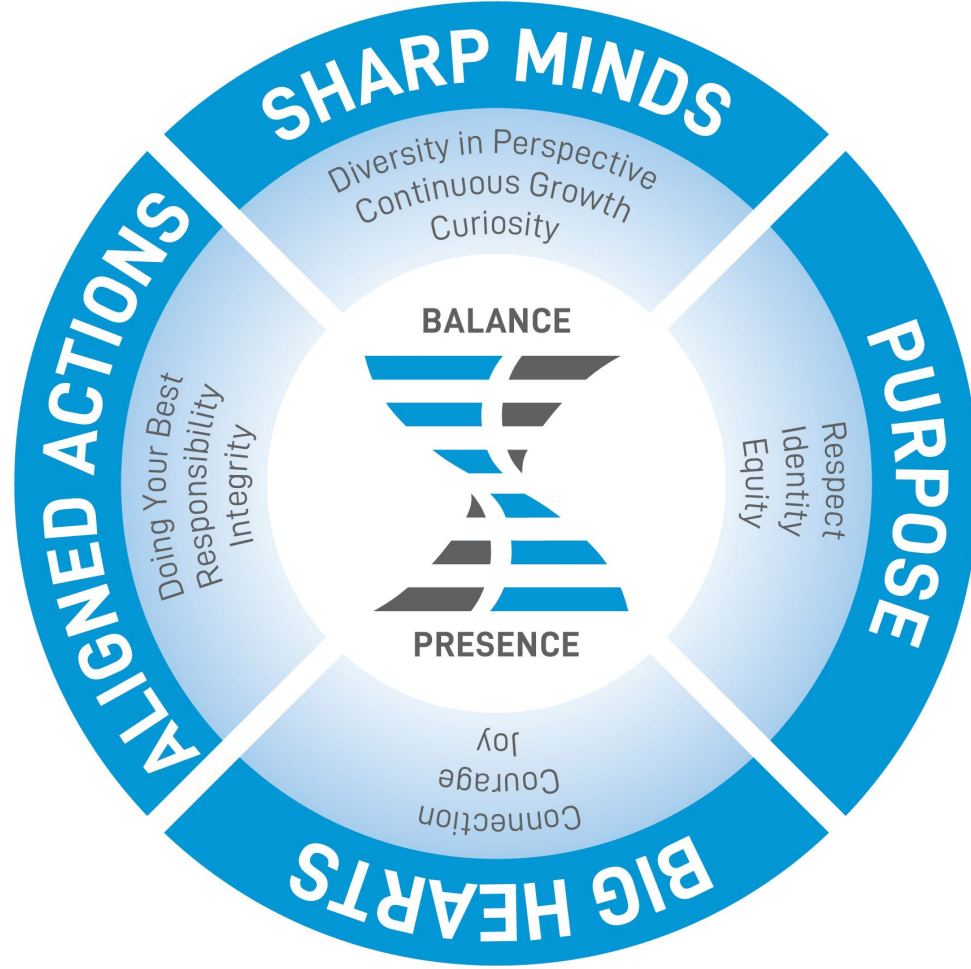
SHARP MINDS

Diversity in Perspective
Continuous Growth
Curiosity

PURPOSE

Respect
Identity
Equity

BIG HEARTS

Connection
Courage
Joy

ALIGNED ACTIONS

Doing Your Best
Responsibility
Integrity

BALANCE

PRESENCE